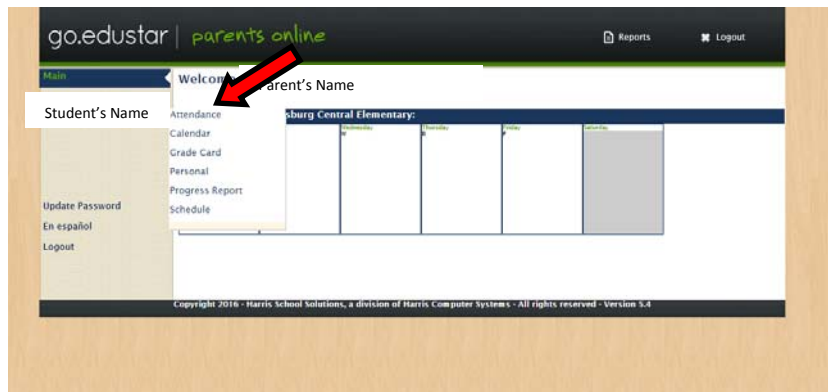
go.edustar | parents online

Reports
Logout

Main
Welcom
Parent's Name

Student's Name

Attendance
Calendar
Grade Card
Personal
Progress Report
Schedule

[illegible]sburg Central Elementary:

Wednesday
Thursday
Friday
Saturday

Update Password
En español
Logout

Copyright 2016 - Harris School Solutions, a division of Harris Computer Systems - All rights reserved - Version 5.4